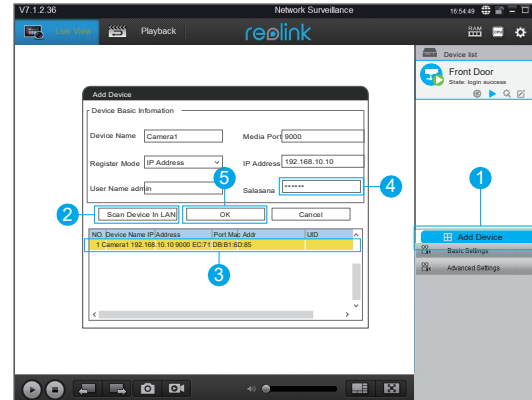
V7.1.2.36

Nerwork Surveillance

16:54:49

Live View

Playback

reolink

RAM

Device list

Front Door

State: login success

Add Device

Device Basic Infomation

Device Name Camera1

Media Port 9000

Register Mode IP Address

IP Address 192.168.10.10

User Name admin

Salasana ******

Scan Device In LAN

OK

Cancel

| NO. | Device Name | IP Address | Port | Mac Addr | UID |
|---|---|---|---|---|---|
| 1 | Camera1 | 192.168.10.10 | 9000 | EC:71:DB:B1:6D:85 | |

1

2

3

4

5

Add Device

Basic Settings

Advanced Settings